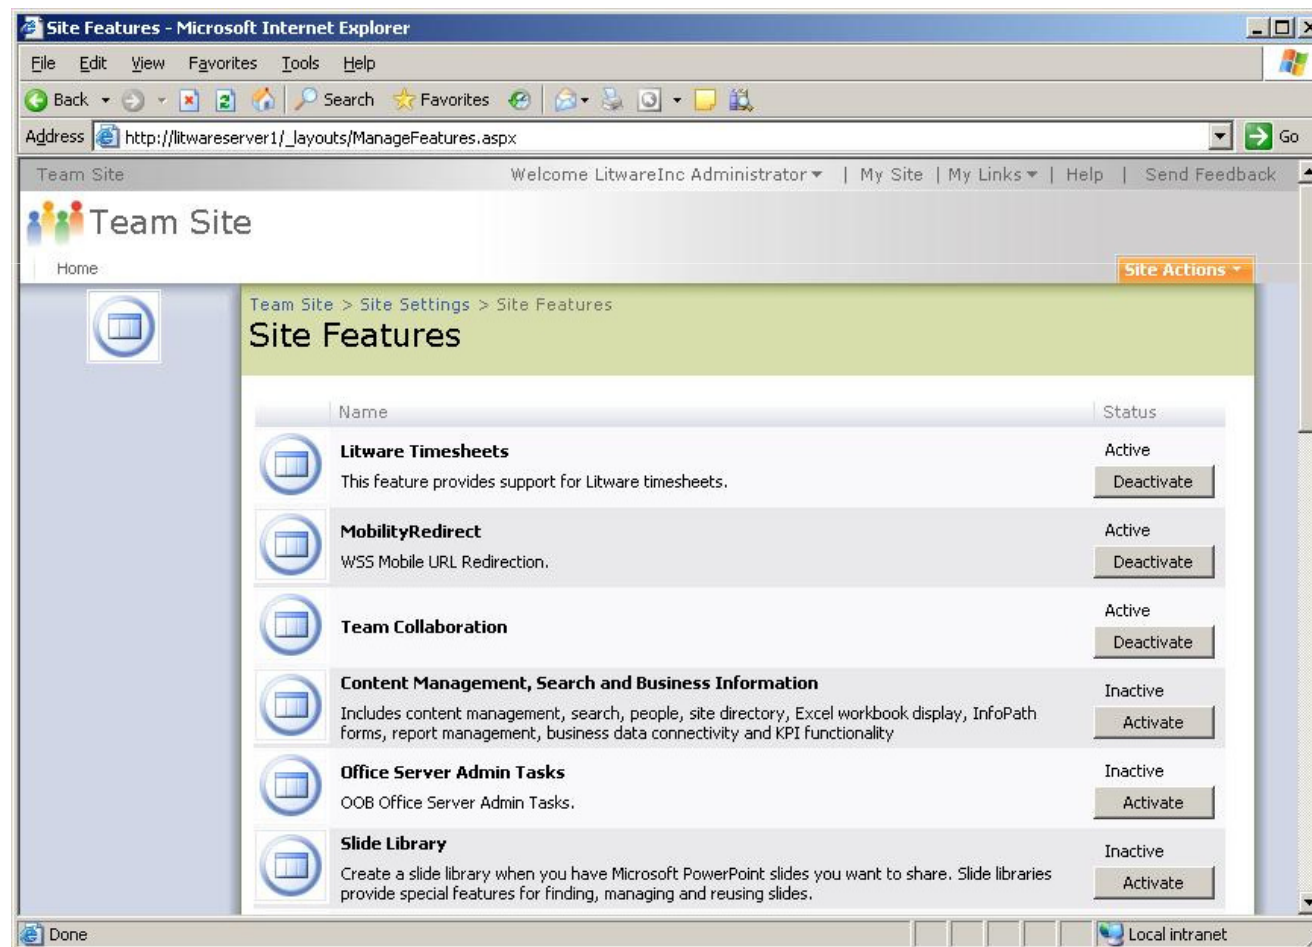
Site Features - Microsoft Internet Explorer

File Edit View Favorites Tools Help

Back Search Favorites

Address http://litwareserver1/_layouts/ManageFeatures.aspx Go

Team Site Welcome LitwareInc Administrator | My Site | My Links | Help | Send Feedback

Team Site

Home Site Actions

Team Site > Site Settings > Site Features

Site Features

| Name | Status |
|---|---|
| **Litware Timesheets** This feature provides support for Litware timesheets. | Active Deactivate |
| **MobilityRedirect** WSS Mobile URL Redirection. | Active Deactivate |
| **Team Collaboration** | Active Deactivate |
| **Content Management, Search and Business Information** Includes content management, search, people, site directory, Excel workbook display, InfoPath forms, report management, business data connectivity and KPI functionality | Inactive Activate |
| **Office Server Admin Tasks** OOB Office Server Admin Tasks. | Inactive Activate |
| **Slide Library** Create a slide library when you have Microsoft PowerPoint slides you want to share. Slide libraries provide special features for finding, managing and reusing slides. | Inactive Activate |

Done Local intranet